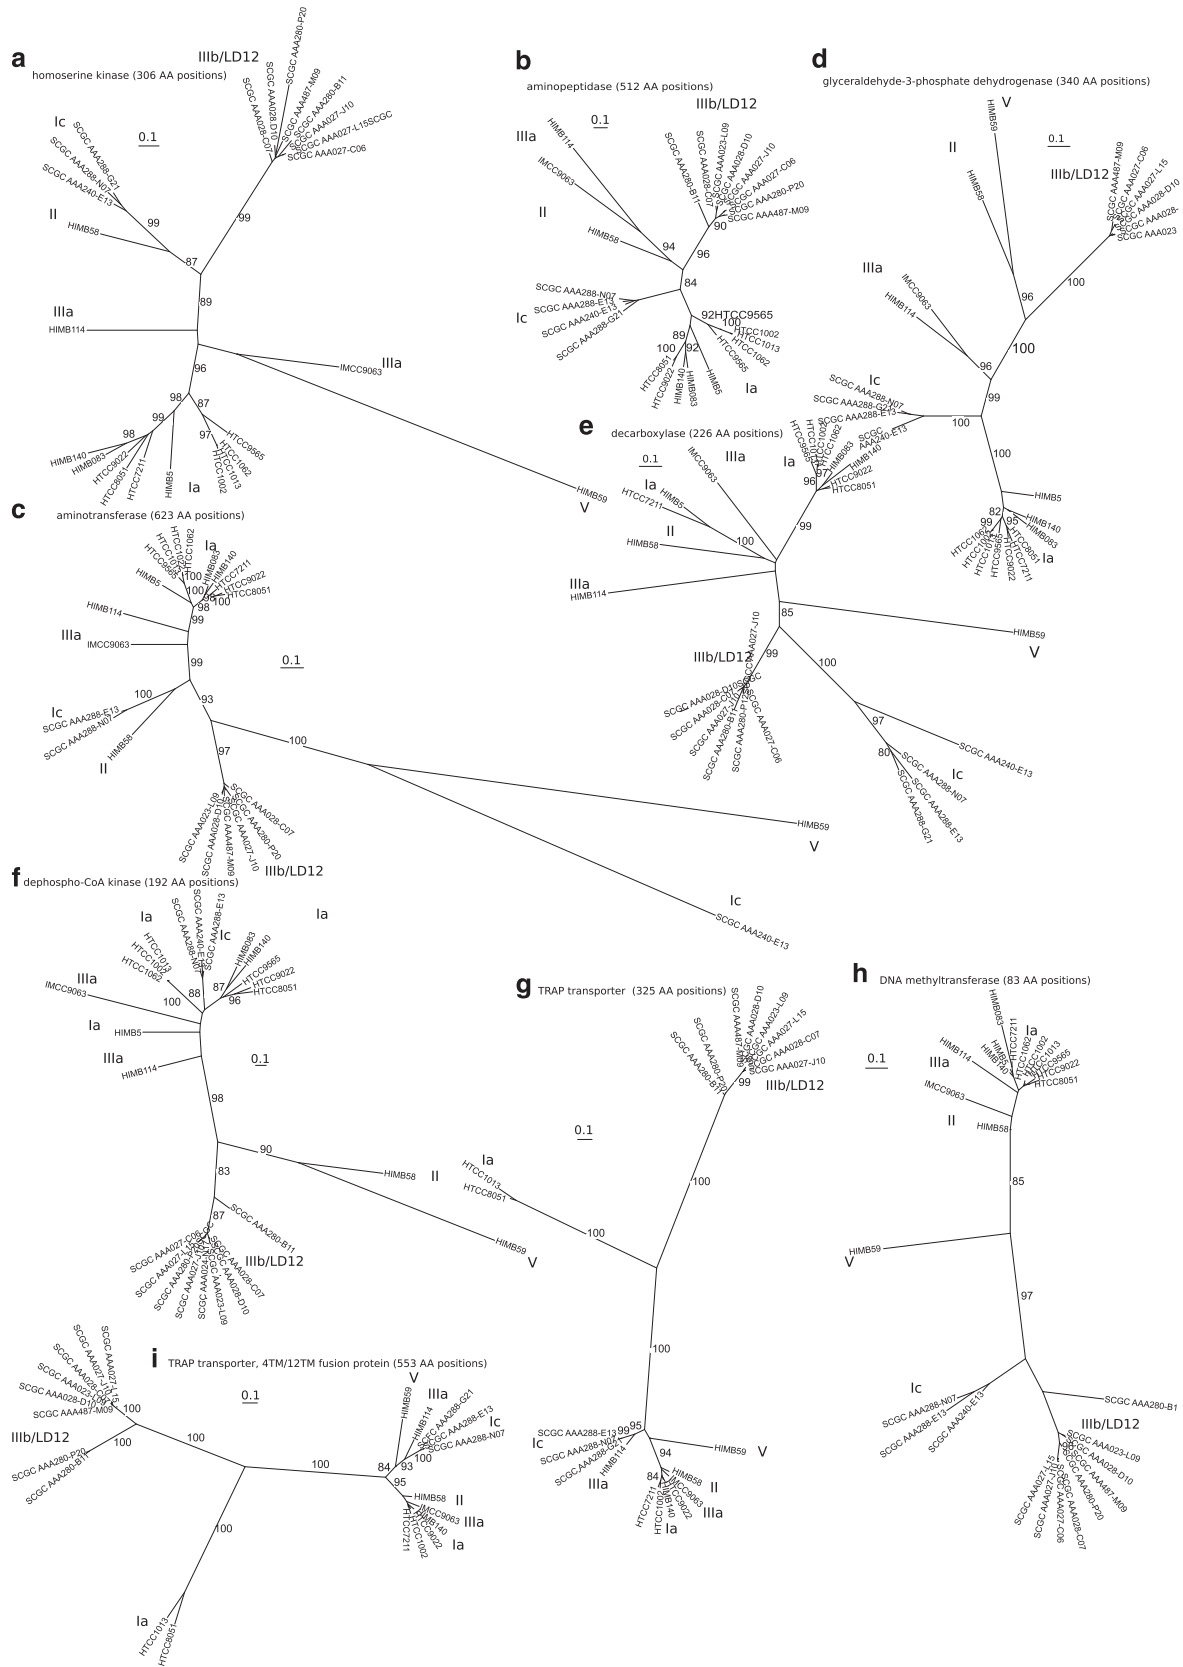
a
homoserine kinase (306 AA positions)

IIIb/LD12
SCGC AAA280-P20
SCGC AAA487-M09
SCGC AAA280-B11
SCGC AAA027-J10
SCGC AAA027-L15SCGC
SCGC AAA027-C06
SCGC AAA028-D10
SCGC AAA028-C07

0.1

Ic
SCGC AAA288-G21
SCGC AAA288-N07
SCGC AAA240-E13

II
HIMB58

99
99
87
89

IIIa
HIMB114

96
IMCC9063 IIIa

98
87
99
98
97
HIMB140
HIMB083
HTCC9022
HTCC8051
HTCC7211
HIMB5
HTCC9565
HTCC1062
HTCC1013
HTCC1002
Ia

HIMB59
V

b
aminopeptidase (512 AA positions)

IIIb/LD12
0.1
IIIa
HIMB114
IMCC9063
SCGC AAA023-L09
SCGC AAA028-D10
SCGC AAA027-J10
SCGC AAA027-C06
SCGC AAA280-P20
SCGC AAA487-M09
SCGC AAA280-B11
SCGC AAA028-C07
90
II
HIMB58
94
96
84
SCGC AAA288-N07
SCGC AAA288-E13
SCGC AAA240-E13
SCGC AAA288-G21
Ic
92HTCC9565
100
HTCC1002
HTCC1013
HTCC1062
89
100
92
HTCC8051
HTCC9022
HIMB140
HIMB083
HIMB5
Ia

d
glyceraldehyde-3-phosphate dehydrogenase (340 AA positions)

V
HIMB59
0.1
II
HIMB58
IIIb/LD12
SCGC AAA487-M09
SCGC AAA027-C06
SCGC AAA027-L15
SCGC AAA028-D10
SCGC AAA028-
SCGC AAA023
IIIa
IMCC9063
HIMB114
96
100
96
100
99
Ic
SCGC AAA288-N07
SCGC AAA288-G21
SCGC AAA288-E13
SCGC AAA240-E13
100
100
HIMB5
82
99
95
HIMB140
HIMB083
HTCC1002
HTCC1013
HTCC9565
HTCC8051
HTCC7211
HTCC9022
Ia

e
decarboxylase (226 AA positions)

0.1
IMCC9063
IIIa
Ia
Ia
HIMB5
HTCC7211
HTCC9565
HTCC1013
HTCC1002
HTCC1062
HIMB083
HIMB140
HTCC9022
HTCC8051
97
96
II
HIMB58
100
99
IIIa
HIMB114
85
HIMB59
V
IIIb/LD12
SCGC AAA027-J10
99
SCGC AAA028-D10
SCGC AAA028-C07
SCGC AAA280-B11
SCGC AAA280-P20
SCGC AAA027-C06
100
97
80
SCGC AAA240-E13
SCGC AAA288-N07
SCGC AAA288-E13
SCGC AAA288-G21
Ic

c
aminotransferase (623 AA positions)

Ia
HTCC1013
HTCC1002
HTCC1062
HTCC9565
HIMB083
HIMB140
HTCC7211
HTCC9022
HTCC8051
HIMB5
100
96
98
100
HIMB114
99
IIIa
IMCC9063
99
0.1
100
Ic
SCGC AAA288-E13
SCGC AAA288-N07
93
HIMB58
II
97
100
SCGC AAA023-L09
SCGC AAA028-D10
SCGC AAA028-C07
SCGC AAA280-P20
SCGC AAA487-M09
SCGC AAA027-J10
IIIb/LD12
HIMB59
V
Ic
SCGC AAA240-E13

f
dephospho-CoA kinase (192 AA positions)

Ia
SCGC AAA288-E13
SCGC AAA240-E13
SCGC AAA288-N07
Ic
Ia
HTCC1013
HTCC1002
HTCC1062
HIMB083
HIMB140
HTCC9565
HTCC9022
HTCC8051
IIIa
IMCC9063
100
88
87
96
Ia
HIMB5
IIIa
HIMB114
0.1
98
90
HIMB58
II
83
87
SCGC AAA280-B11
SCGC AAA027-C06
SCGC AAA028-C07
SCGC AAA023-L09
SCGC AAA028-D10
IIIb/LD12
HIMB59
V

g
TRAP transporter (325 AA positions)

SCGC AAA028-D10
SCGC AAA023-L09
SCGC AAA027-L15
SCGC AAA028-C07
SCGC AAA027-J10
SCGC AAA487-M09
SCGC AAA280-P20
SCGC AAA280-B11
99
IIIb/LD12
0.1
Ia
HTCC1013
HTCC8051
100
100
100
SCGC AAA288-E13
SCGC AAA288-N07
SCGC AAA288-G21
99
95
Ic
HIMB114
IIIa
94
HIMB59
V
HIMB58
IMCC9063
II
IIIa
84
HTCC7211
HTCC9022
HIMB140
Ia

h
DNA methyltransferase (83 AA positions)

HIMB083
HTCC7211
HTCC1062
HTCC1002
HTCC1013
HTCC9565
HTCC9022
HTCC8051
Ia
0.1
IIIa
HIMB114
HIMB140
IMCC9063
II
HIMB58
85
HIMB59
V
97
Ic
SCGC AAA288-N07
SCGC AAA288-E13
SCGC AAA240-E13
SCGC AAA280-B1
IIIb/LD12
SCGC AAA023-L09
SCGC AAA028-D10
SCGC AAA487-M09
SCGC AAA280-P20
SCGC AAA028-C07
SCGC AAA027-C06
SCGC AAA027-L15

i
TRAP transporter, 4TM/12TM fusion protein (553 AA positions)

SCGC AAA027-L15
SCGC AAA027-J10
SCGC AAA028-C07
SCGC AAA023-L09
SCGC AAA028-D10
SCGC AAA487-M09
IIIb/LD12
100
SCGC AAA280-P20
SCGC AAA280-B11
100
0.1
100
V
HIMB59
IIIa
HIMB114
SCGC AAA288-G21
SCGC AAA288-E13
SCGC AAA288-N07
Ic
84
93
95
HIMB58
II
IMCC9063
HIMB140
HTCC7211
HTCC1002
IIIa
Ia
100
Ia
HTCC1013
HTCC8051